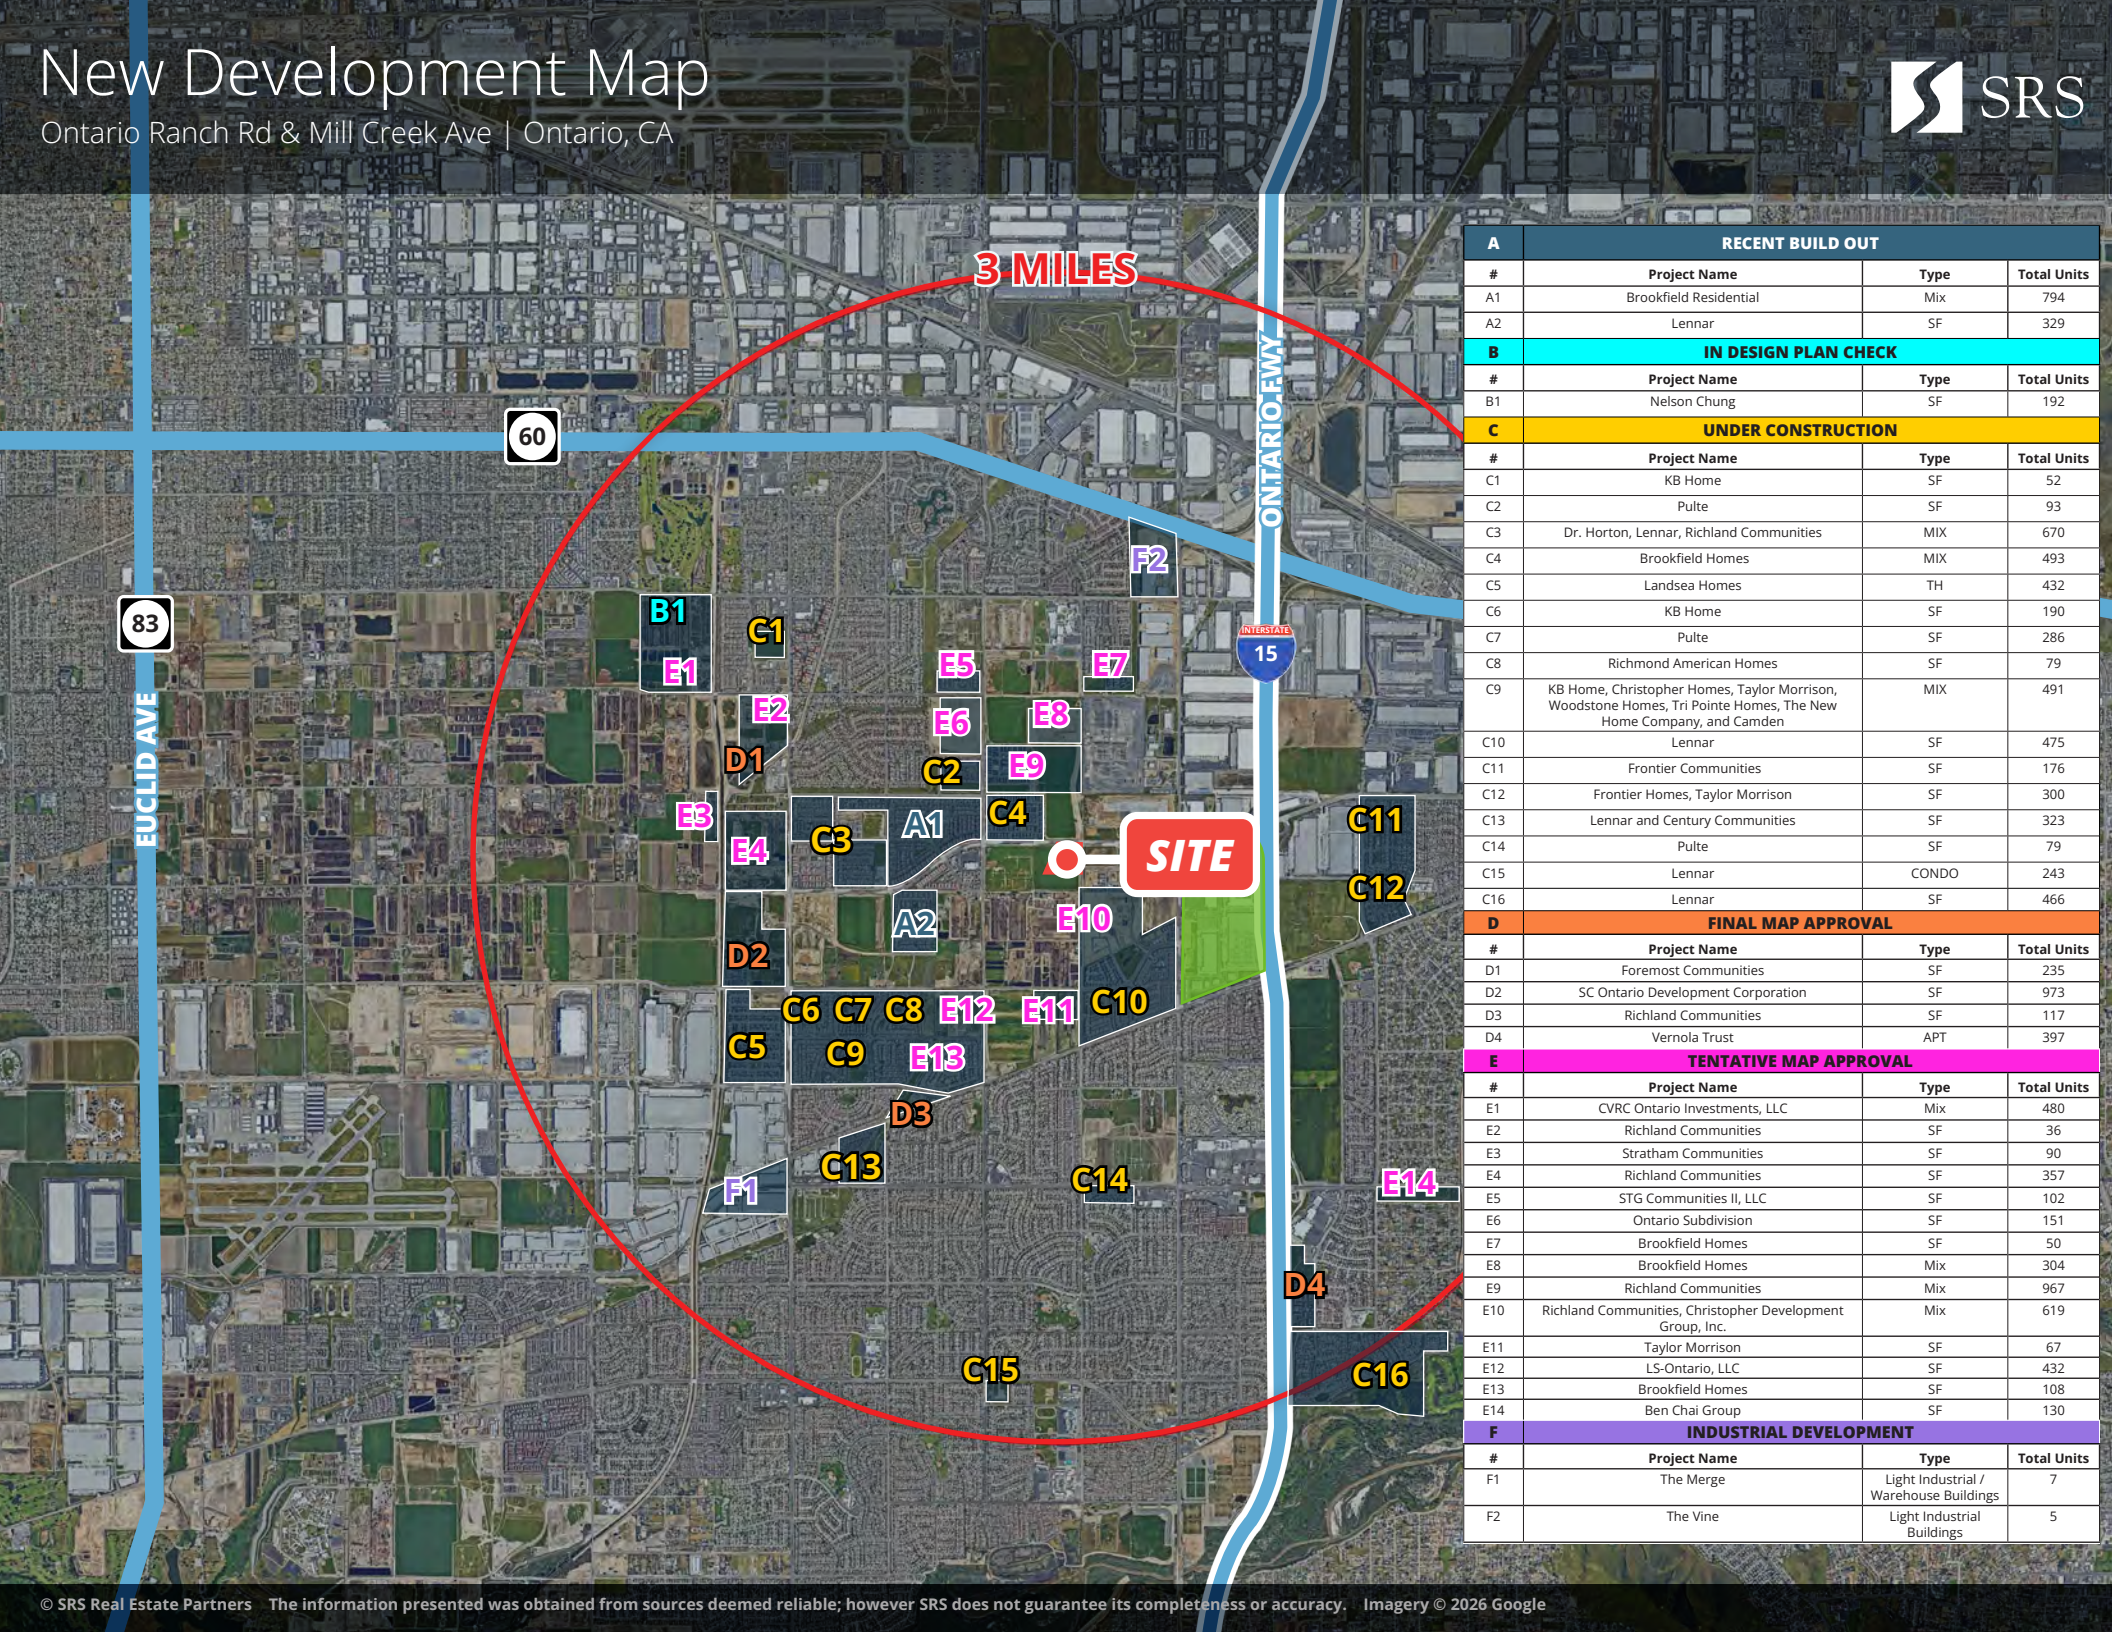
New Development Map
Ontario Ranch Rd & Mill Creek Ave | Ontario, CA

SRS

3 MILES

60
83
EUCLID AVE
ONTARIO FWY
INTERSTATE 15

B1 C1 E1 E2 D1 E3 E4 C3 A1 C2 C4 E5 E6 E7 E8 E9 F2 SITE E10 A2 D2 C6 C7 C8 E12 E11 C10 C5 C9 E13 D3 C13 F1 C14 C11 C12 E14 D4 C15 C16

| A | RECENT BUILD OUT | | |
|---|---|---|---|
| # | Project Name | Type | Total Units |
| A1 | Brookfield Residential | Mix | 794 |
| A2 | Lennar | SF | 329 |
| B | IN DESIGN PLAN CHECK | | |
| # | Project Name | Type | Total Units |
| B1 | Nelson Chung | SF | 192 |
| C | UNDER CONSTRUCTION | | |
| # | Project Name | Type | Total Units |
| C1 | KB Home | SF | 52 |
| C2 | Pulte | SF | 93 |
| C3 | Dr. Horton, Lennar, Richland Communities | MIX | 670 |
| C4 | Brookfield Homes | MIX | 493 |
| C5 | Landsea Homes | TH | 432 |
| C6 | KB Home | SF | 190 |
| C7 | Pulte | SF | 286 |
| C8 | Richmond American Homes | SF | 79 |
| C9 | KB Home, Christopher Homes, Taylor Morrison, Woodstone Homes, Tri Pointe Homes, The New Home Company, and Camden | MIX | 491 |
| C10 | Lennar | SF | 475 |
| C11 | Frontier Communities | SF | 176 |
| C12 | Frontier Homes, Taylor Morrison | SF | 300 |
| C13 | Lennar and Century Communities | SF | 323 |
| C14 | Pulte | SF | 79 |
| C15 | Lennar | CONDO | 243 |
| C16 | Lennar | SF | 466 |
| D | FINAL MAP APPROVAL | | |
| # | Project Name | Type | Total Units |
| D1 | Foremost Communities | SF | 235 |
| D2 | SC Ontario Development Corporation | SF | 973 |
| D3 | Richland Communities | SF | 117 |
| D4 | Vernola Trust | APT | 397 |
| E | TENTATIVE MAP APPROVAL | | |
| # | Project Name | Type | Total Units |
| E1 | CVRC Ontario Investments, LLC | Mix | 480 |
| E2 | Richland Communities | SF | 36 |
| E3 | Stratham Communities | SF | 90 |
| E4 | Richland Communities | SF | 357 |
| E5 | STG Communities II, LLC | SF | 102 |
| E6 | Ontario Subdivision | SF | 151 |
| E7 | Brookfield Homes | SF | 50 |
| E8 | Brookfield Homes | Mix | 304 |
| E9 | Richland Communities | Mix | 967 |
| E10 | Richland Communities, Christopher Development Group, Inc. | Mix | 619 |
| E11 | Taylor Morrison | SF | 67 |
| E12 | LS-Ontario, LLC | SF | 432 |
| E13 | Brookfield Homes | SF | 108 |
| E14 | Ben Chai Group | SF | 130 |
| F | INDUSTRIAL DEVELOPMENT | | |
| # | Project Name | Type | Total Units |
| F1 | The Merge | Light Industrial / Warehouse Buildings | 7 |
| F2 | The Vine | Light Industrial Buildings | 5 |

© SRS Real Estate Partners The information presented was obtained from sources deemed reliable; however SRS does not guarantee its completeness or accuracy. Imagery © 2026 Google